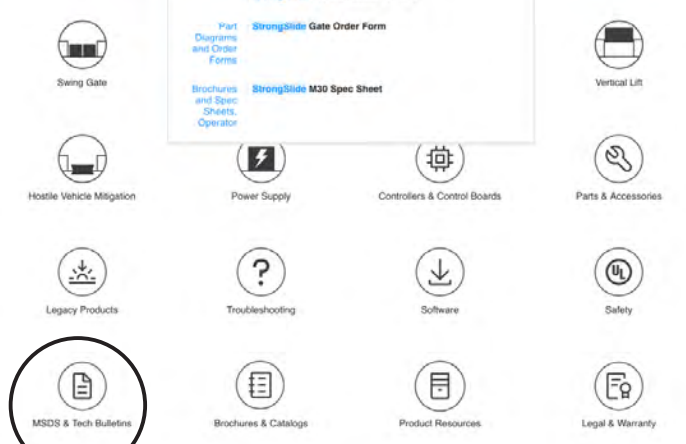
Part Diagrams and Order Forms

StrongSlide Gate Order Form

Brochures and Spec Sheets, Operator

StrongSlide M30 Spec Sheet

Swing Gate

Vertical Lift

Hostile Vehicle Mitigation

Power Supply

Controllers & Control Boards

Parts & Accessories

Legacy Products

Troubleshooting

Software

Safety

MSDS & Tech Bulletins

Brochures & Catalogs

Product Resources

Legal & Warranty